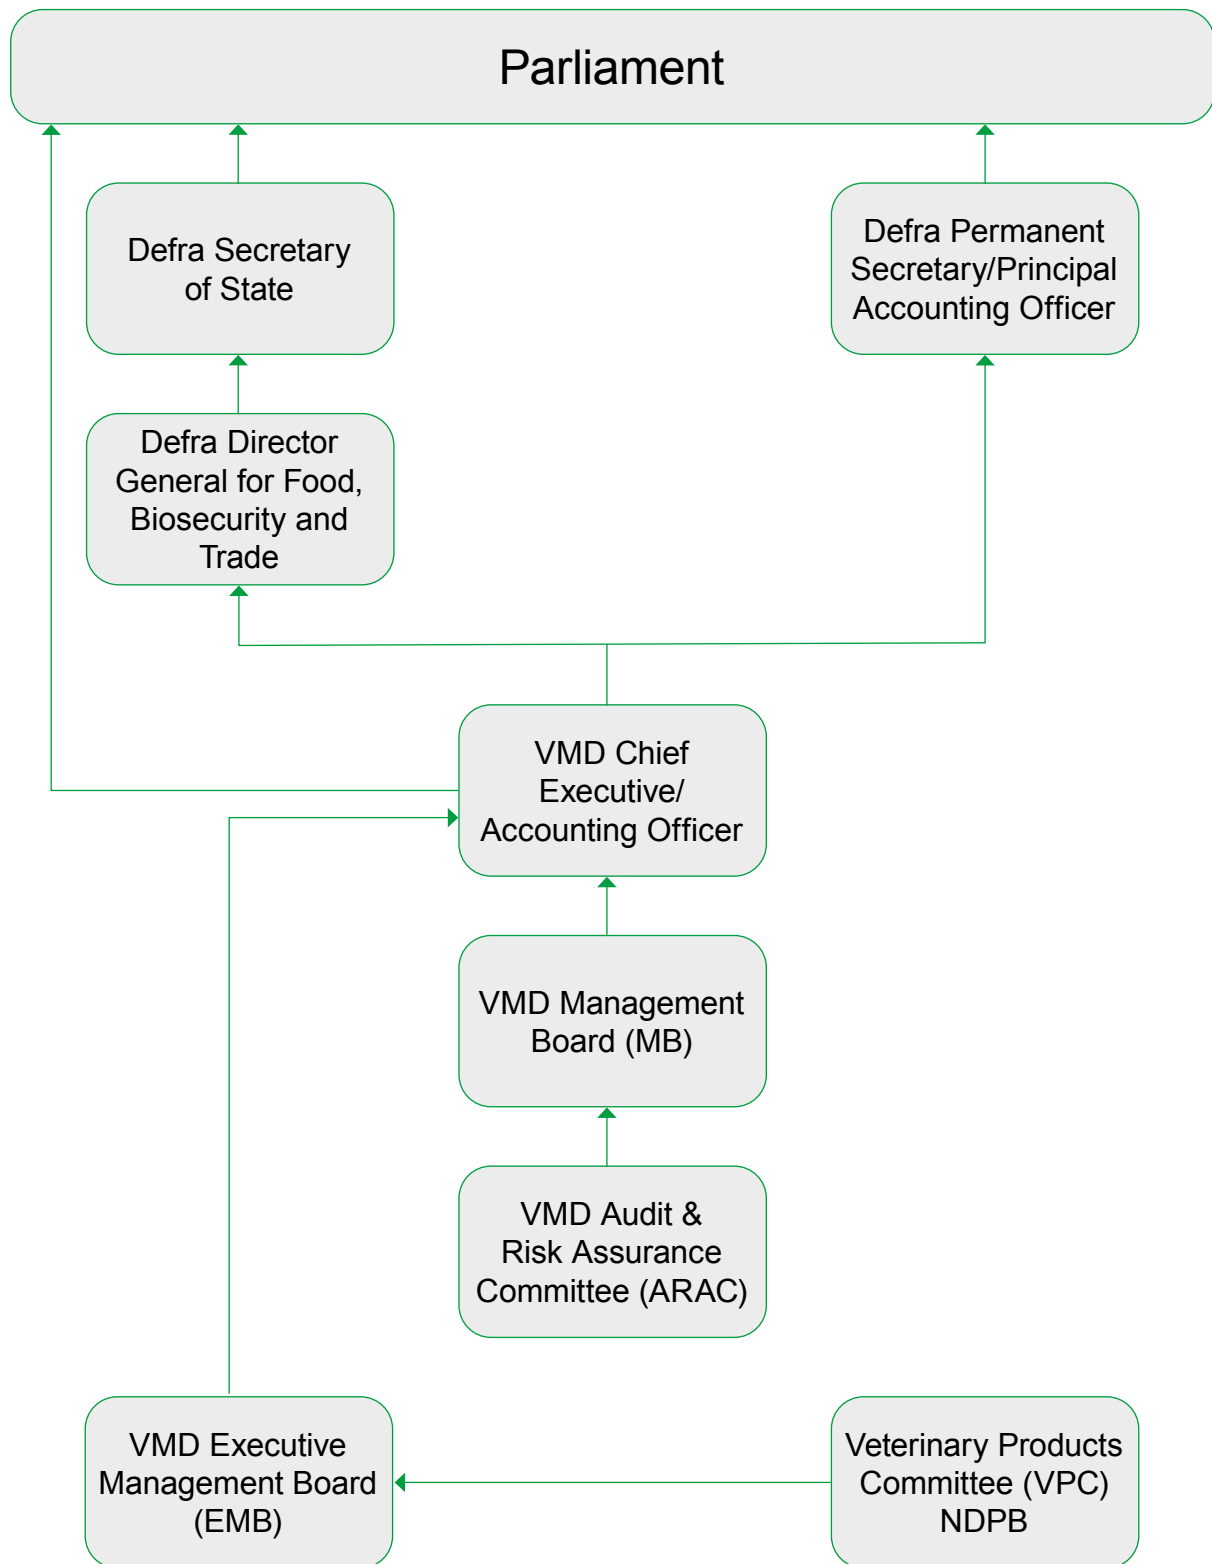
Parliament

Defra Secretary of State

Defra Permanent Secretary/Principal Accounting Officer

Defra Director General for Food, Biosecurity and Trade

VMD Chief Executive/ Accounting Officer

VMD Management Board (MB)

VMD Audit & Risk Assurance Committee (ARAC)

VMD Executive Management Board (EMB)

Veterinary Products Committee (VPC) NDPB